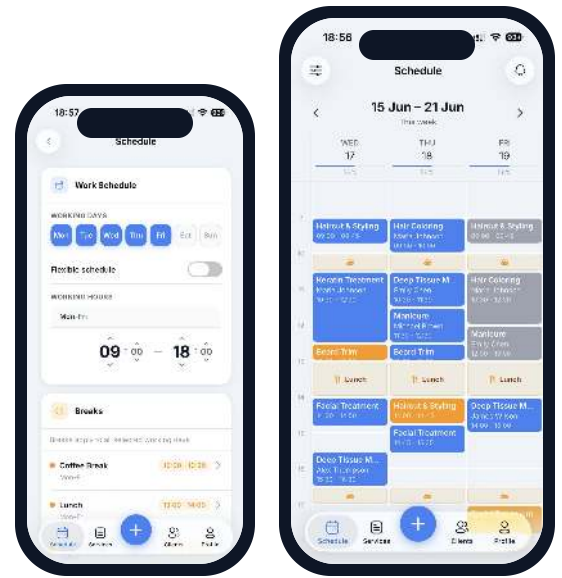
18:57

Schedule

Work Schedule

WORKING DAYS

Mon Tue Wed Thu Fri Sat Sun

Flexible schedule

WORKING HOURS

Mon-Fri

09 : 00 — 18 : 00

Breaks

Breaks apply to all selected working days

Coffee Break
Weekl

10:30 - 10:35

Lunch
Weekl

13:00 - 14:00

Schedule Services Clients Profile

18:56

Schedule

15 Jun – 21 Jun
This week

WED 17
THU 18
FRI 19

Haircut & Styling
09:00 - 10:15

Hair Coloring
Maria Johnson
09:00 - 10:30

Haircut & Styling
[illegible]

Keratin Treatment
Maria Johnson
10:30 - 12:30

Deep Tissue M...
Emily Chen
10:30 - 11:30

Hair Coloring
Maria Johnson
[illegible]

Manicure
Michael Brown
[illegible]

Manicure
Emily Chen
12:00 - 12:45

Beard Trim

Beard Trim

Lunch

Lunch

Lunch

Facial Treatment
14:00 - 15:00

Haircut & Styling

Deep Tissue M...
James Wilson
14:00 - 15:00

Facial Treatment
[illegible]

Deep Tissue M...
Alex Thompson
15:30 - 16:30

Schedule Services Clients Profile